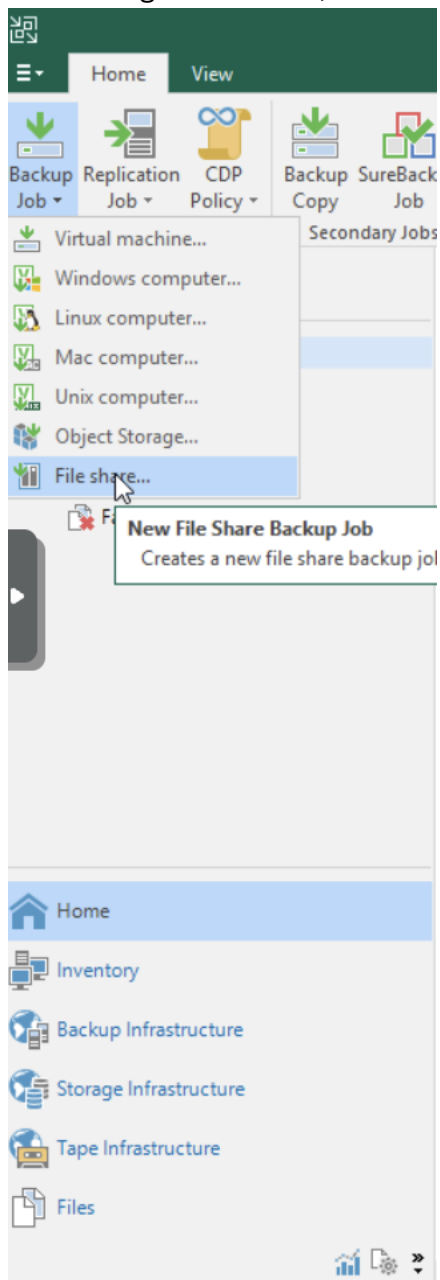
Home
View
Backup Job
Replication Job
CDP Policy
Backup Copy
SureBack Job
Secondary Jobs
Virtual machine...
Windows computer...
Linux computer...
Mac computer...
Unix computer...
Object Storage...
File share...
Fa
New File Share Backup Job
Creates a new file share backup jol
Home
Inventory
Backup Infrastructure
Storage Infrastructure
Tape Infrastructure
Files